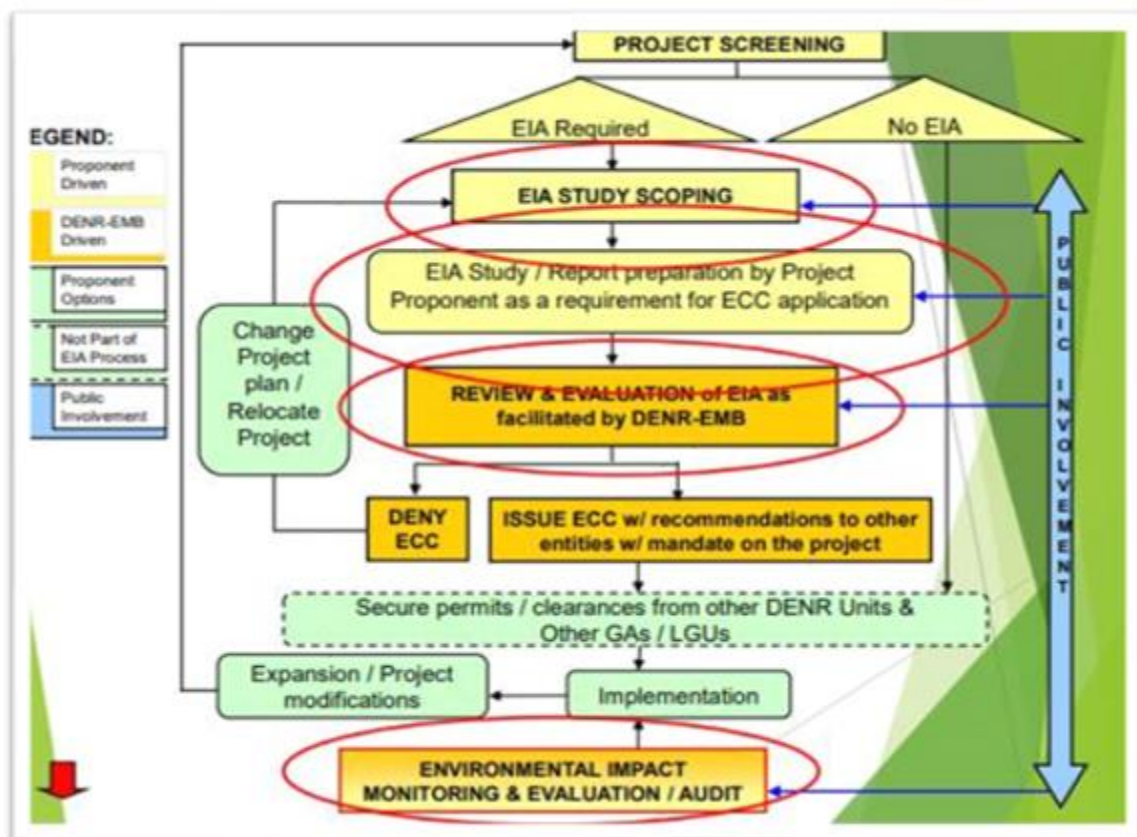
EGEND:

Proponent Driven

DENR-EMB Driven

Proponent Options

Not Part of EIA Process

Public Involvement

PROJECT SCREENING

EIA Required

No EIA

EIA STUDY SCOPING

EIA Study / Report preparation by Project Proponent as a requirement for ECC application

Change Project plan / Relocate Project

REVIEW & EVALUATION of EIA as facilitated by DENR-EMB

DENY ECC

ISSUE ECC w/ recommendations to other entities w/ mandate on the project

Secure permits / clearances from other DENR Units & Other GAs / LGUs

Expansion / Project modifications

Implementation

ENVIRONMENTAL IMPACT MONITORING & EVALUATION / AUDIT

PUBLIC INVOLVEMENT